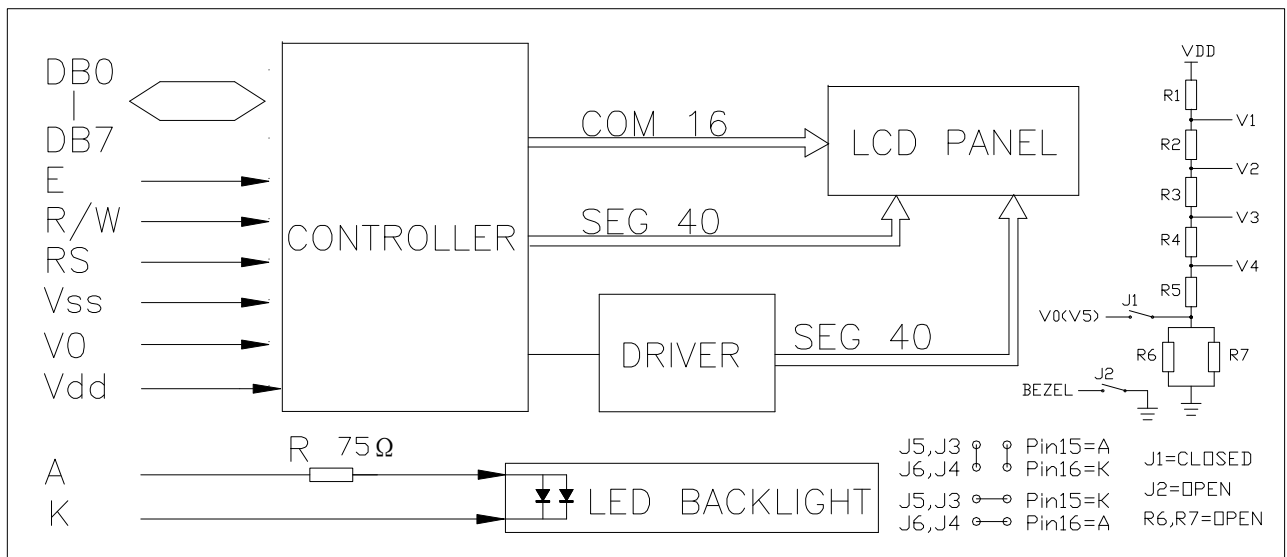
DB0
|
DB7
E
R/W
RS
Vss
V0
Vdd

CONTROLLER

COM 16

SEG 40

LCD PANEL

DRIVER

SEG 40

VDD
R1
V1
R2
V2
R3
V3
R4
V4
R5
V0(V5)
J1
R6
R7
BEZEL
J2

A
K
R 75Ω
LED BACKLIGHT

J5,J3 Pin15=A
J6,J4 Pin16=K
J5,J3 Pin15=K
J6,J4 Pin16=A

J1=CLOSED
J2=OPEN
R6,R7=OPEN